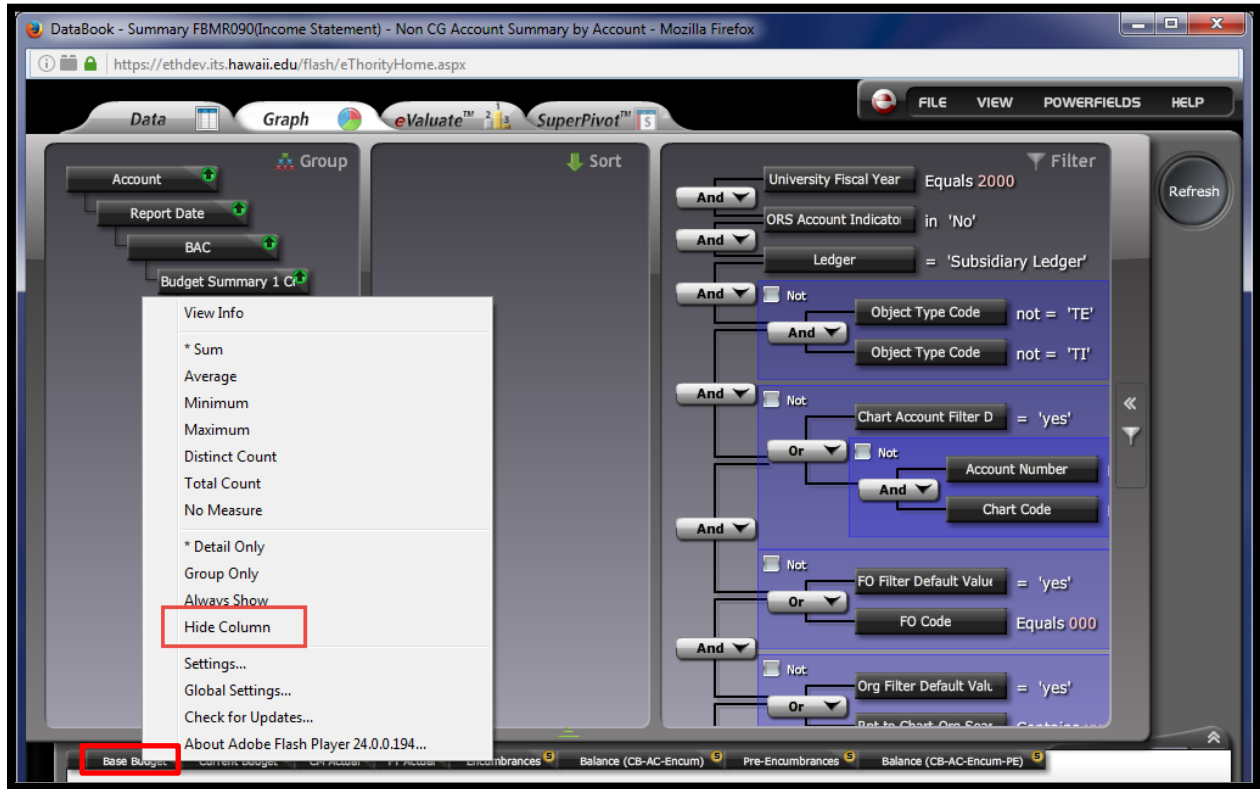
DataBook - Summary FBMR090(Income Statement) - Non CG Account Summary by Account - Mozilla Firefox

https://ethdev.its.hawaii.edu/flash/eThorityHome.aspx

Data Graph eValuate™ SuperPivot™

FILE VIEW POWERFIELDS HELP

Group

Account
Report Date
BAC
Budget Summary 1 C

View Info

* Sum
Average
Minimum
Maximum
Distinct Count
Total Count
No Measure

* Detail Only
Group Only
Always Show
Hide Column

Settings...
Global Settings...
Check for Updates...
About Adobe Flash Player 24.0.0.194...

Sort

Filter

Refresh

And University Fiscal Year Equals 2000
And ORS Account Indicator in 'No'
Ledger = 'Subsidiary Ledger'
And Not
And Object Type Code not = 'TE'
Object Type Code not = 'TI'
And Not
Chart Account Filter D = 'yes'
Or Not
And Account Number
Chart Code
And Not
Or FO Filter Default Value = 'yes'
FO Code Equals 000
And Not
Or Org Filter Default Valu = 'yes'
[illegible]

Base Budget Current Budget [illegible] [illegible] Encumbrances Balance (CB-AC-Encum) Pre-Encumbrances Balance (CB-AC-Encum-PE)